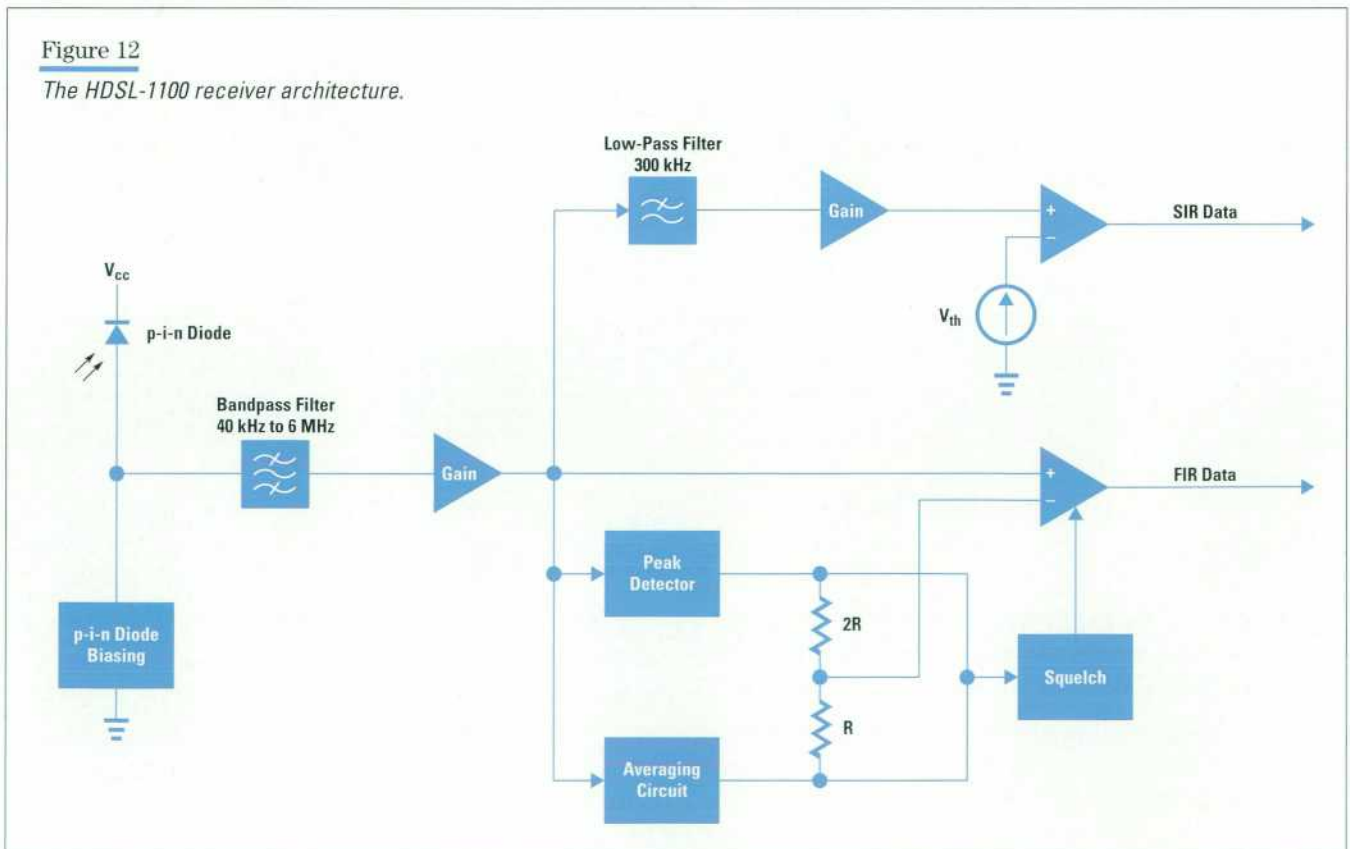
Figure 12

*The HDSL-1100 receiver architecture.*

Low-Pass Filter 300 kHz

Gain

+

−

SIR Data

$V_{cc}$

p-i-n Diode

$V_{th}$

Bandpass Filter 40 kHz to 6 MHz

Gain

+

−

FIR Data

Peak Detector

2R

p-i-n Diode Biasing

Squelch

R

Averaging Circuit